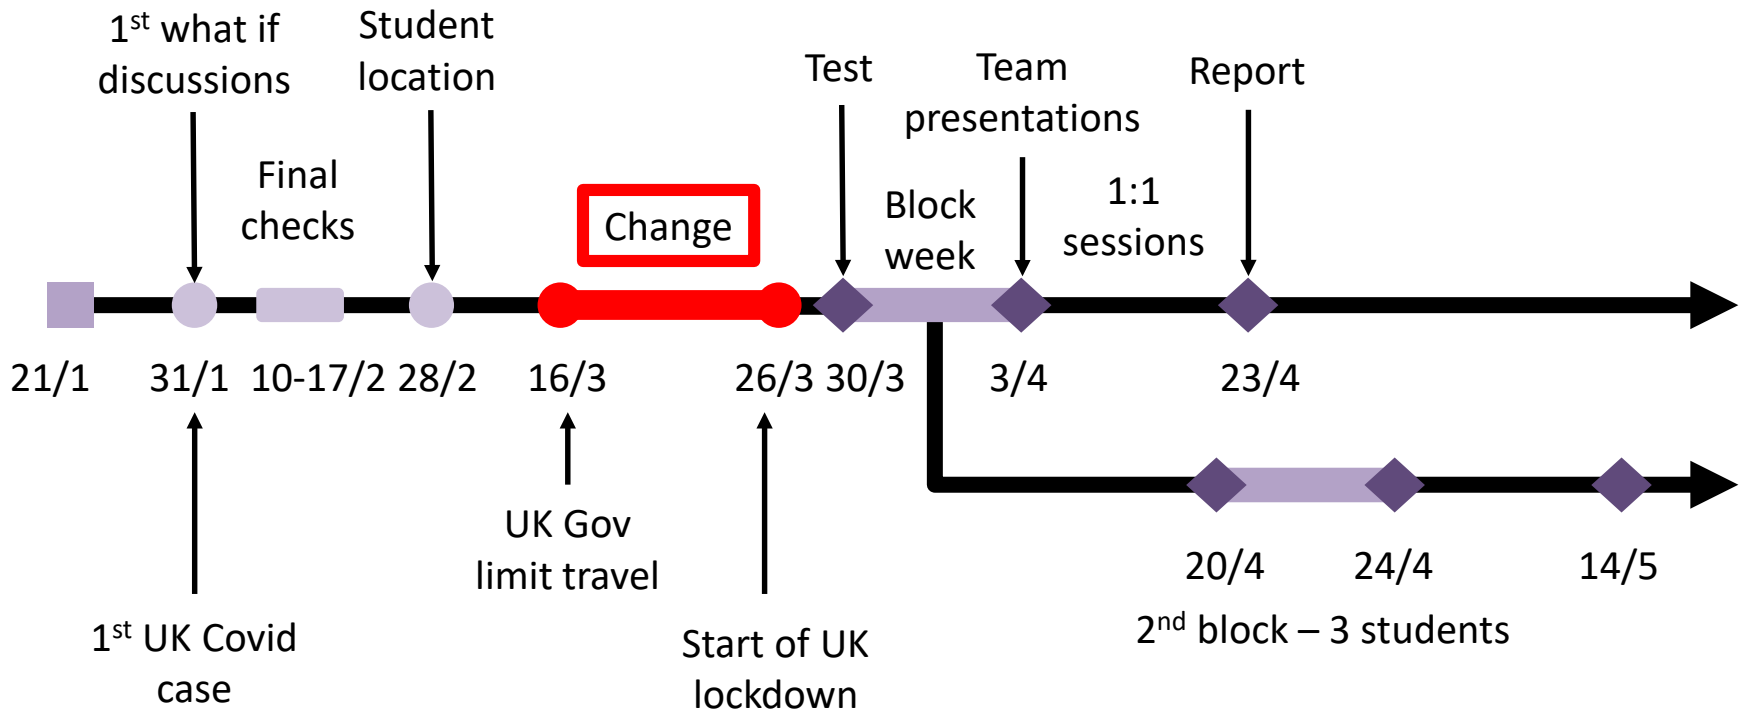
1$^{st}$ what if discussions

Student location

Final checks

Change

Test

Block week

Team presentations

1:1 sessions

Report

21/1 31/1 10-17/2 28/2 16/3 26/3 30/3 3/4 23/4

1$^{st}$ UK Covid case

UK Gov limit travel

Start of UK lockdown

20/4 24/4 14/5

2$^{nd}$ block – 3 students